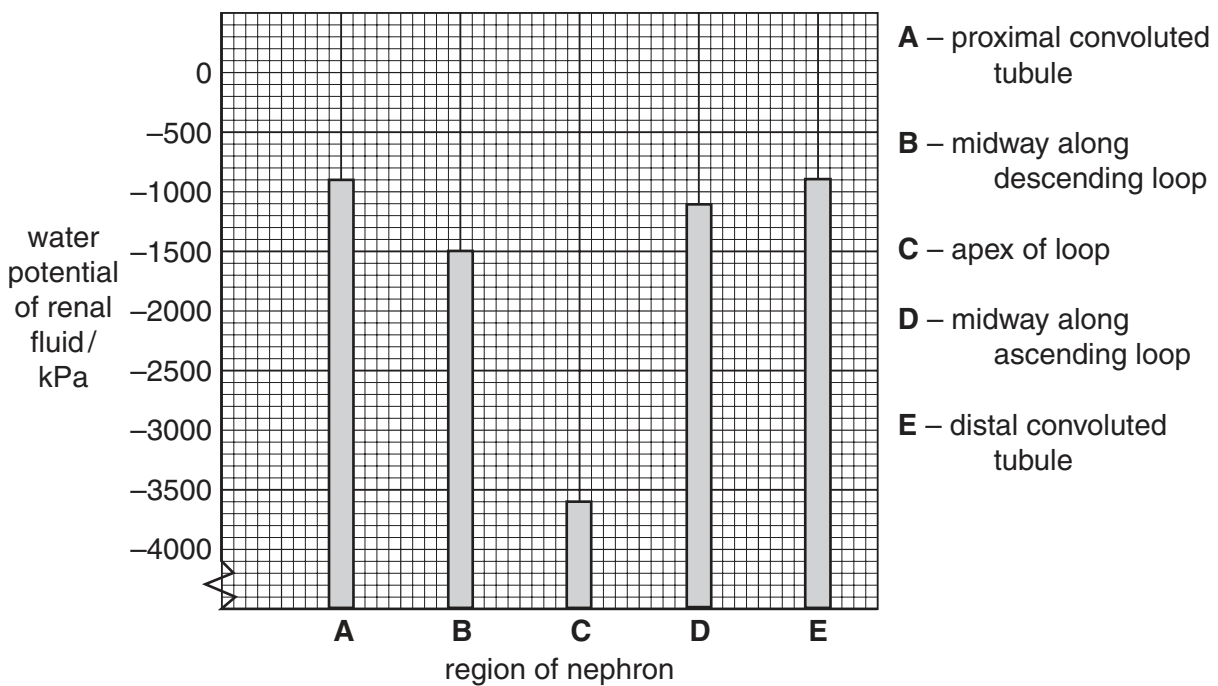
water potential of renal fluid / kPa

0
–500
–1000
–1500
–2000
–2500
–3000
–3500
–4000

A
B
C
D
E

region of nephron

**A** – proximal convoluted tubule

**B** – midway along descending loop

**C** – apex of loop

**D** – midway along ascending loop

**E** – distal convoluted tubule